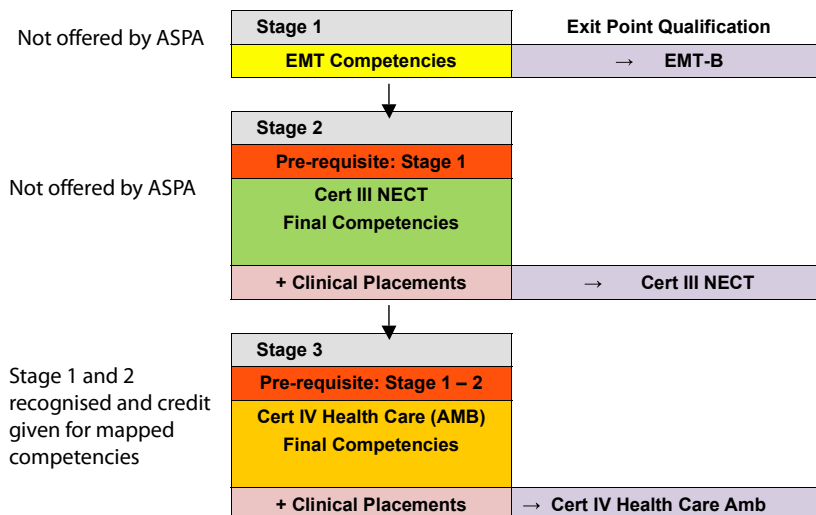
Not offered by ASPA

Stage 1

Exit Point Qualification

EMT Competencies

→ EMT-B

Stage 2

Pre-requisite: Stage 1

Not offered by ASPA

Cert III NECT
Final Competencies

+ Clinical Placements

→ Cert III NECT

Stage 3

Pre-requisite: Stage 1 – 2

Stage 1 and 2 recognised and credit given for mapped competencies

Cert IV Health Care (AMB)
Final Competencies

+ Clinical Placements

→ Cert IV Health Care Amb